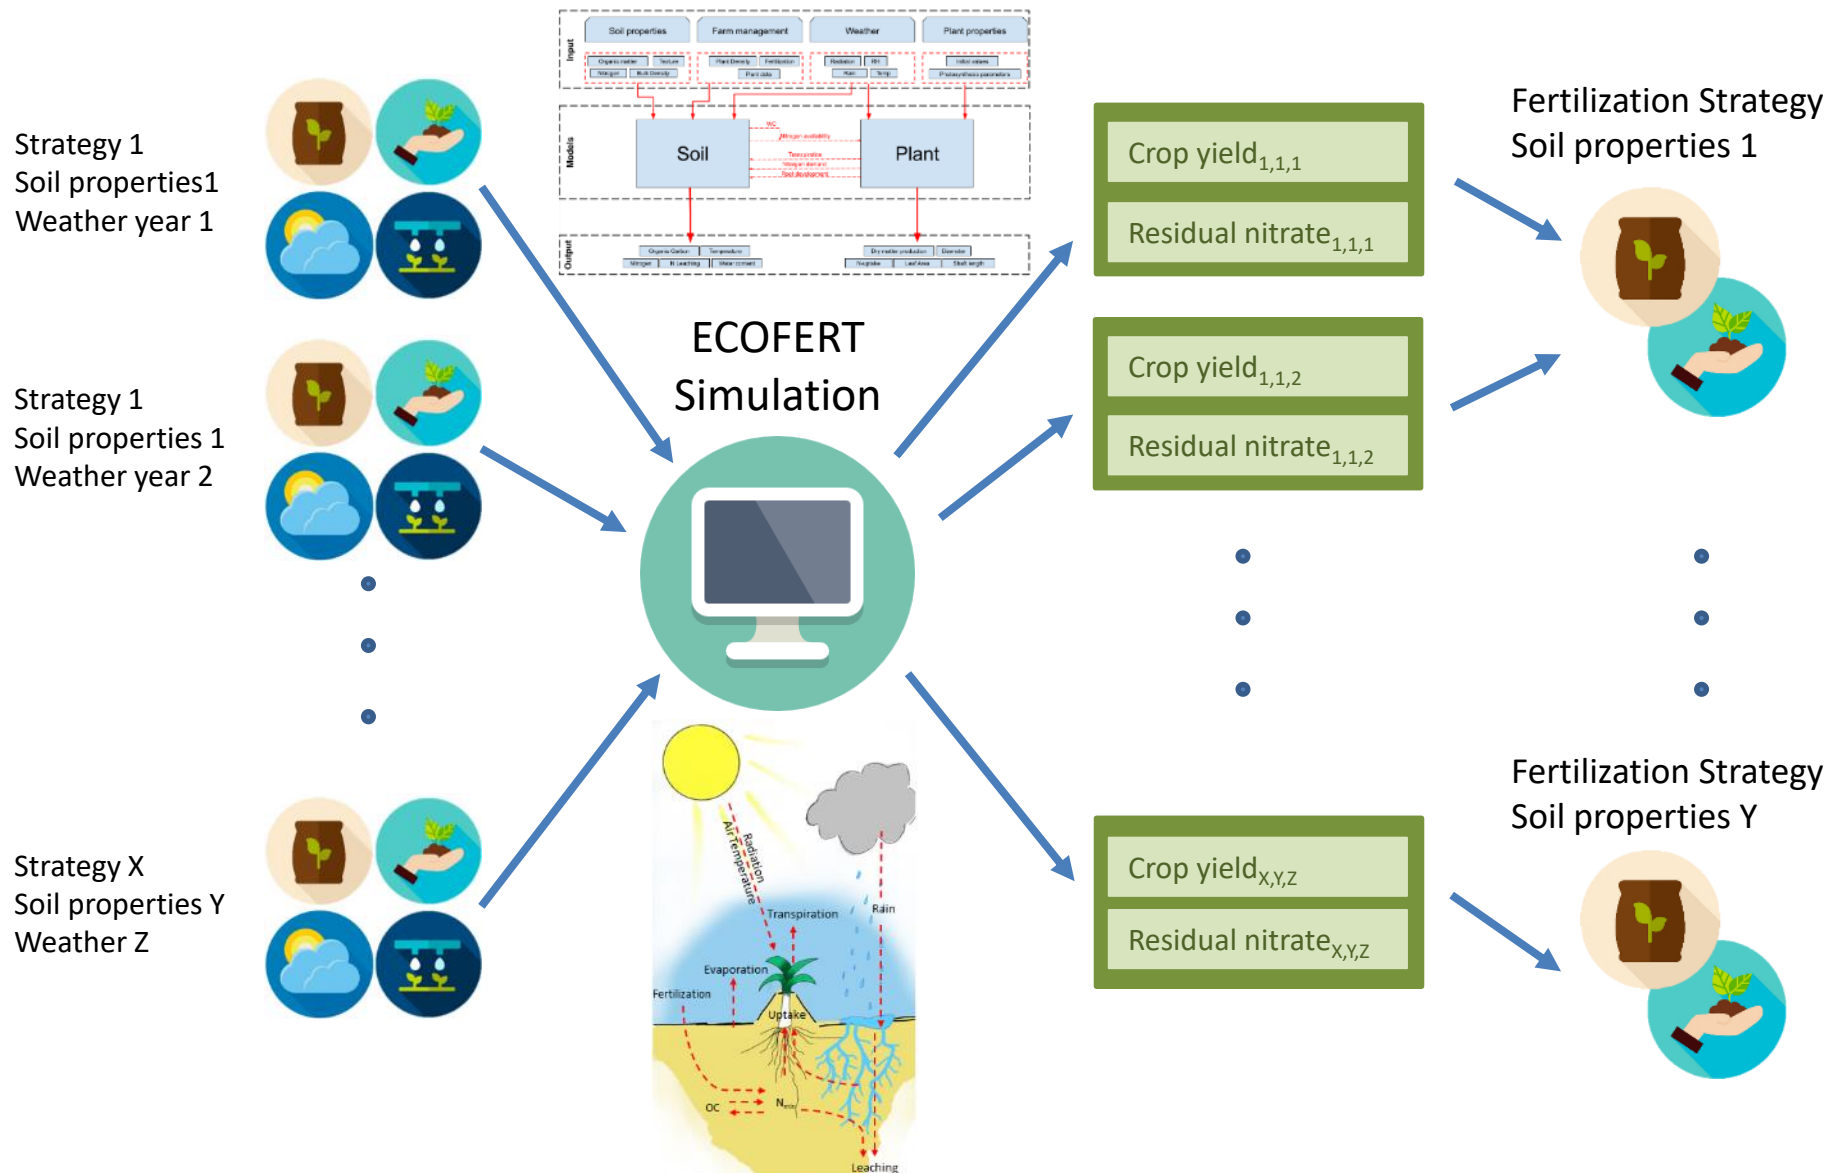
Strategy 1
Soil properties1
Weather year 1

Strategy 1
Soil properties 1
Weather year 2

Strategy X
Soil properties Y
Weather Z

Input
Soil properties
Farm management
Weather
Plant properties
Organic matter
Texture
Nitrogen
Bulk Density
Plant Density
Fertilization
Plant date
Radiation
RH
Rain
Temp
Initial values
Photosynthesis parameters

Models
Soil
Plant
WC
Nitrogen availability
Transpiration
Nitrogen demand
Soil development

Output
Organic Carbon
Temperature
Nitrogen
N Leaching
Water content
Dry matter production
Biomass
N-uptake
Leaf Area
Shell length

ECOFERT
Simulation

Radiation
Air Temperature
Transpiration
Rain
Evaporation
Fertilization
Uptake
OC
$N_{min}$
Leaching

Crop yield$_{1,1,1}$
Residual nitrate$_{1,1,1}$

Crop yield$_{1,1,2}$
Residual nitrate$_{1,1,2}$

Crop yield$_{X,Y,Z}$
Residual nitrate$_{X,Y,Z}$

Fertilization Strategy
Soil properties 1

Fertilization Strategy
Soil properties Y